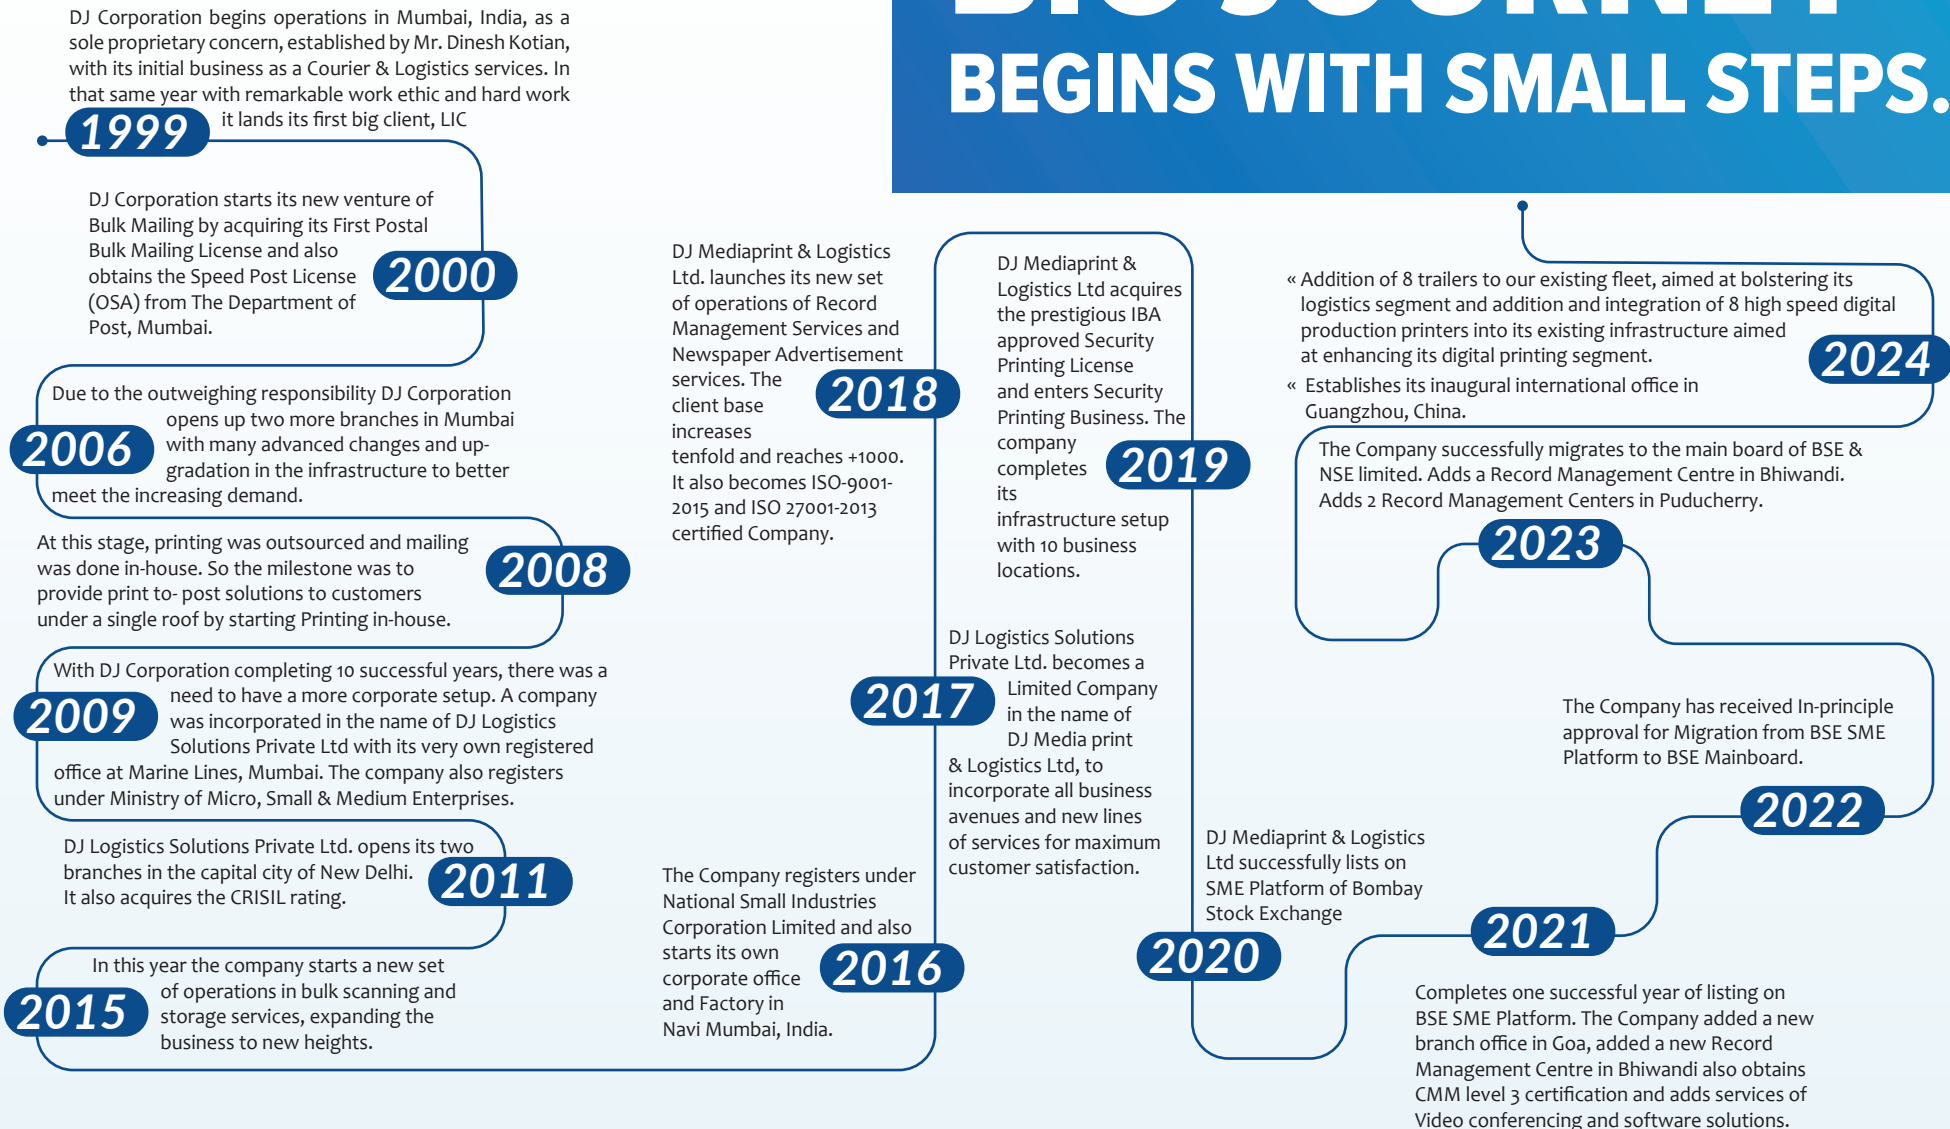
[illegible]

BEGINS WITH SMALL STEPS.

DJ Corporation begins operations in Mumbai, India, as a sole proprietary concern, established by Mr. Dinesh Kotian, with its initial business as a Courier & Logistics services. In that same year with remarkable work ethic and hard work it lands its first big client, LIC

1999

DJ Corporation starts its new venture of Bulk Mailing by acquiring its First Postal Bulk Mailing License and also obtains the Speed Post License (OSA) from The Department of Post, Mumbai.

2000

Due to the outweighing responsibility DJ Corporation opens up two more branches in Mumbai with many advanced changes and upgradation in the infrastructure to better meet the increasing demand.

2006

At this stage, printing was outsourced and mailing was done in-house. So the milestone was to provide print to- post solutions to customers under a single roof by starting Printing in-house.

2008

With DJ Corporation completing 10 successful years, there was a need to have a more corporate setup. A company was incorporated in the name of DJ Logistics Solutions Private Ltd with its very own registered office at Marine Lines, Mumbai. The company also registers under Ministry of Micro, Small & Medium Enterprises.

2009

DJ Logistics Solutions Private Ltd. opens its two branches in the capital city of New Delhi. It also acquires the CRISIL rating.

2011

In this year the company starts a new set of operations in bulk scanning and storage services, expanding the business to new heights.

2015

The Company registers under National Small Industries Corporation Limited and also starts its own corporate office and Factory in Navi Mumbai, India.

2016

DJ Logistics Solutions Private Ltd. becomes a Limited Company in the name of DJ Media print & Logistics Ltd, to incorporate all business avenues and new lines of services for maximum customer satisfaction.

2017

DJ Mediaprint & Logistics Ltd. launches its new set of operations of Record Management Services and Newspaper Advertisement services. The client base increases tenfold and reaches +1000. It also becomes ISO-9001-2015 and ISO 27001-2013 certified Company.

2018

DJ Mediaprint & Logistics Ltd acquires the prestigious IBA approved Security Printing License and enters Security Printing Business. The company completes its infrastructure setup with 10 business locations.

2019

DJ Mediaprint & Logistics Ltd successfully lists on SME Platform of Bombay Stock Exchange

2020

Completes one successful year of listing on BSE SME Platform. The Company added a new branch office in Goa, added a new Record Management Centre in Bhiwandi also obtains CMM level 3 certification and adds services of Video conferencing and software solutions.

2021

The Company has received In-principle approval for Migration from BSE SME Platform to BSE Mainboard.

2022

The Company successfully migrates to the main board of BSE & NSE limited. Adds a Record Management Centre in Bhiwandi. Adds 2 Record Management Centers in Puducherry.

2023

« Addition of 8 trailers to our existing fleet, aimed at bolstering its logistics segment and addition and integration of 8 high speed digital production printers into its existing infrastructure aimed at enhancing its digital printing segment.
« Establishes its inaugural international office in Guangzhou, China.

2024